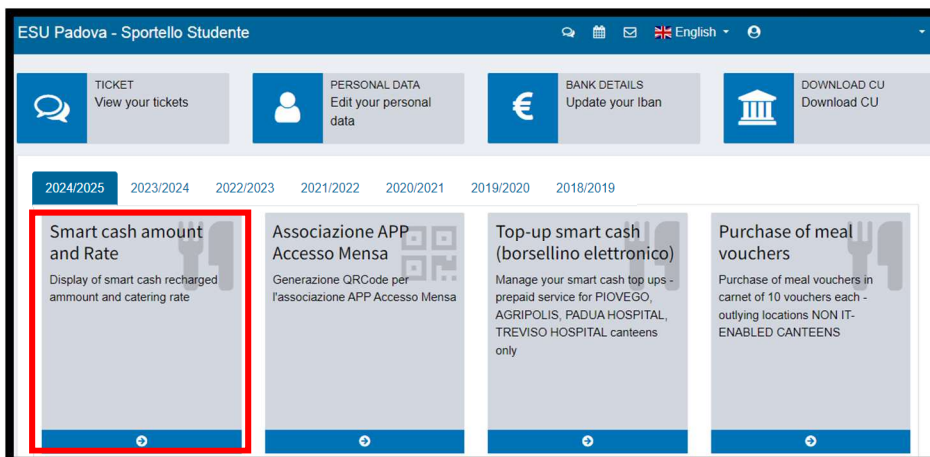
ESU Padova - Sportello Studente

English

TICKET
View your tickets

PERSONAL DATA
Edit your personal data

BANK DETAILS
Update your Iban

DOWNLOAD CU
Download CU

2024/2025 2023/2024 2022/2023 2021/2022 2020/2021 2019/2020 2018/2019

Smart cash amount and Rate
Display of smart cash recharged ammount and catering rate

Associazione APP Accesso Mensa
Generazione QRCode per l'associazione APP Accesso Mensa

Top-up smart cash (borsellino elettronico)
Manage your smart cash top ups - prepaid service for PIOVEGO, AGRIPOLIS, PADUA HOSPITAL, TREVISO HOSPITAL canteens only

Purchase of meal vouchers
Purchase of meal vouchers in carnet of 10 vouchers each - outlying locations NON IT-ENABLED CANTEENS